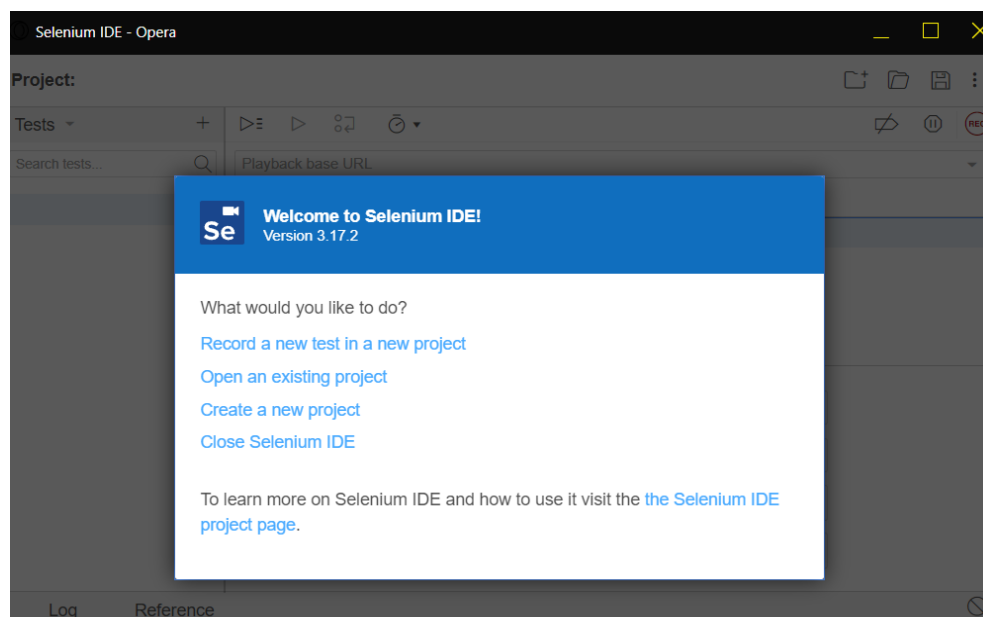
Selenium IDE - Opera

Project:

Tests +

Search tests...

Playback base URL

Se

Welcome to Selenium IDE!
Version 3.17.2

What would you like to do?

Record a new test in a new project

Open an existing project

Create a new project

Close Selenium IDE

To learn more on Selenium IDE and how to use it visit the the Selenium IDE project page.

Log Reference